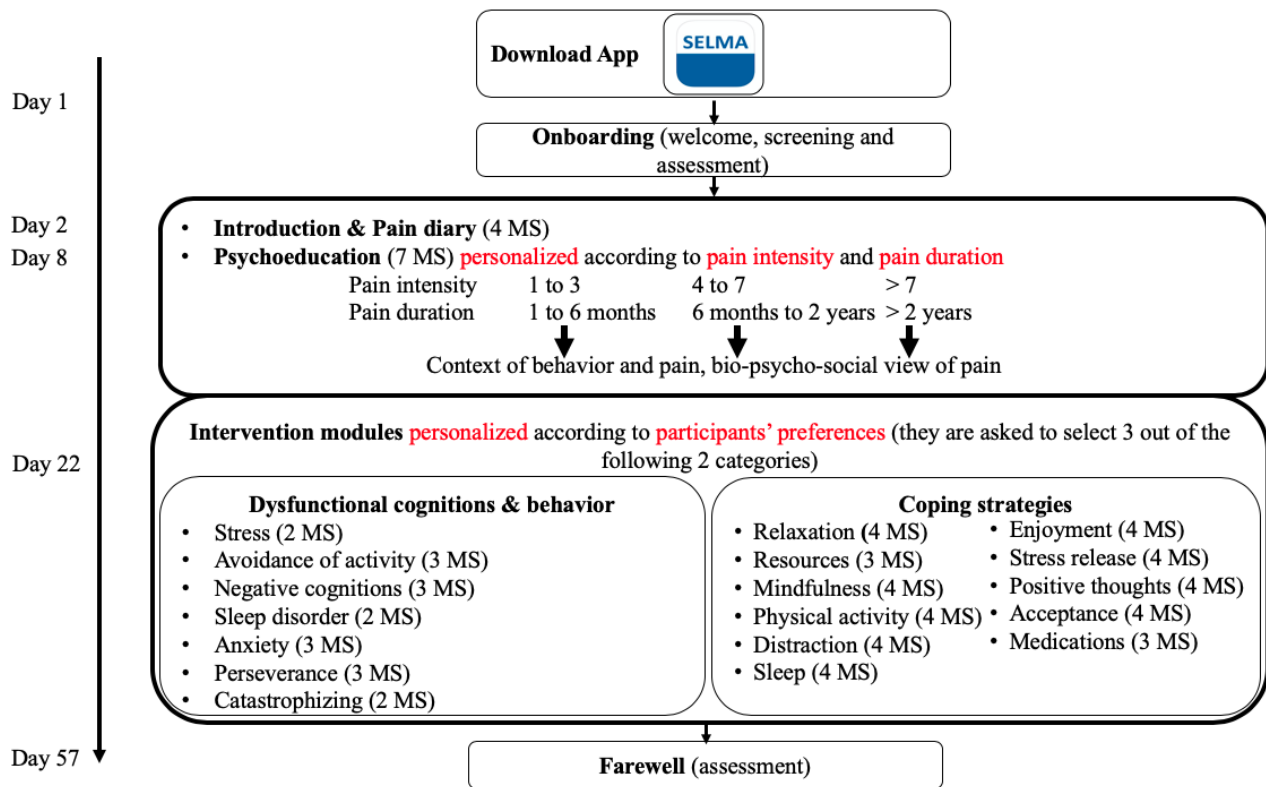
Day 1

Download App

SELMA

Onboarding (welcome, screening and assessment)

Day 2

Day 8

• Introduction & Pain diary (4 MS)
• Psychoeducation (7 MS) personalized according to pain intensity and pain duration

| Pain intensity | 1 to 3 | 4 to 7 | > 7 |
|---|---|---|---|
| Pain duration | 1 to 6 months | 6 months to 2 years | > 2 years |

Context of behavior and pain, bio-psycho-social view of pain

Day 22

Intervention modules personalized according to participants' preferences (they are asked to select 3 out of the following 2 categories)

Dysfunctional cognitions & behavior
• Stress (2 MS)
• Avoidance of activity (3 MS)
• Negative cognitions (3 MS)
• Sleep disorder (2 MS)
• Anxiety (3 MS)
• Perseverance (3 MS)
• Catastrophizing (2 MS)

Coping strategies
• Relaxation (4 MS)
• Resources (3 MS)
• Mindfulness (4 MS)
• Physical activity (4 MS)
• Distraction (4 MS)
• Sleep (4 MS)
• Enjoyment (4 MS)
• Stress release (4 MS)
• Positive thoughts (4 MS)
• Acceptance (4 MS)
• Medications (3 MS)

Day 57

Farewell (assessment)